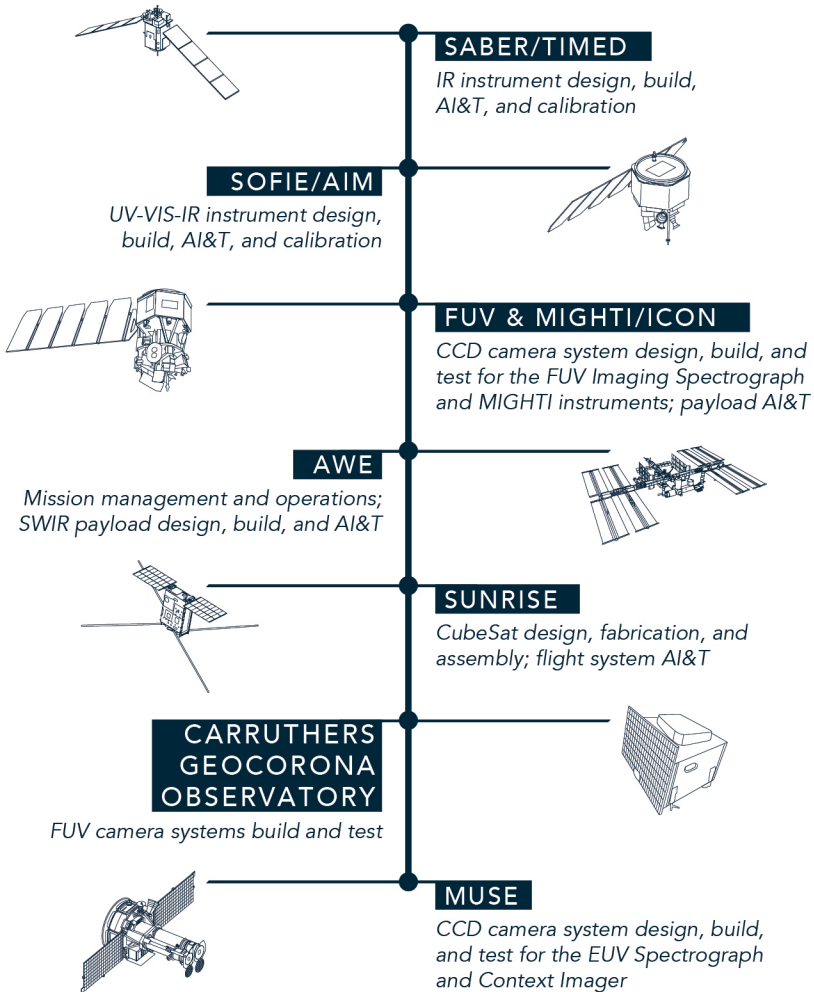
SABER/TIMED
IR instrument design, build, AI&T, and calibration

SOFIE/AIM
UV-VIS-IR instrument design, build, AI&T, and calibration

FUV & MIGHTI/ICON
CCD camera system design, build, and test for the FUV Imaging Spectrograph and MIGHTI instruments; payload AI&T

AWE
Mission management and operations; SWIR payload design, build, and AI&T

SUNRISE
CubeSat design, fabrication, and assembly; flight system AI&T

CARRUTHERS GEOCORONA OBSERVATORY
FUV camera systems build and test

MUSE
CCD camera system design, build, and test for the EUV Spectrograph and Context Imager